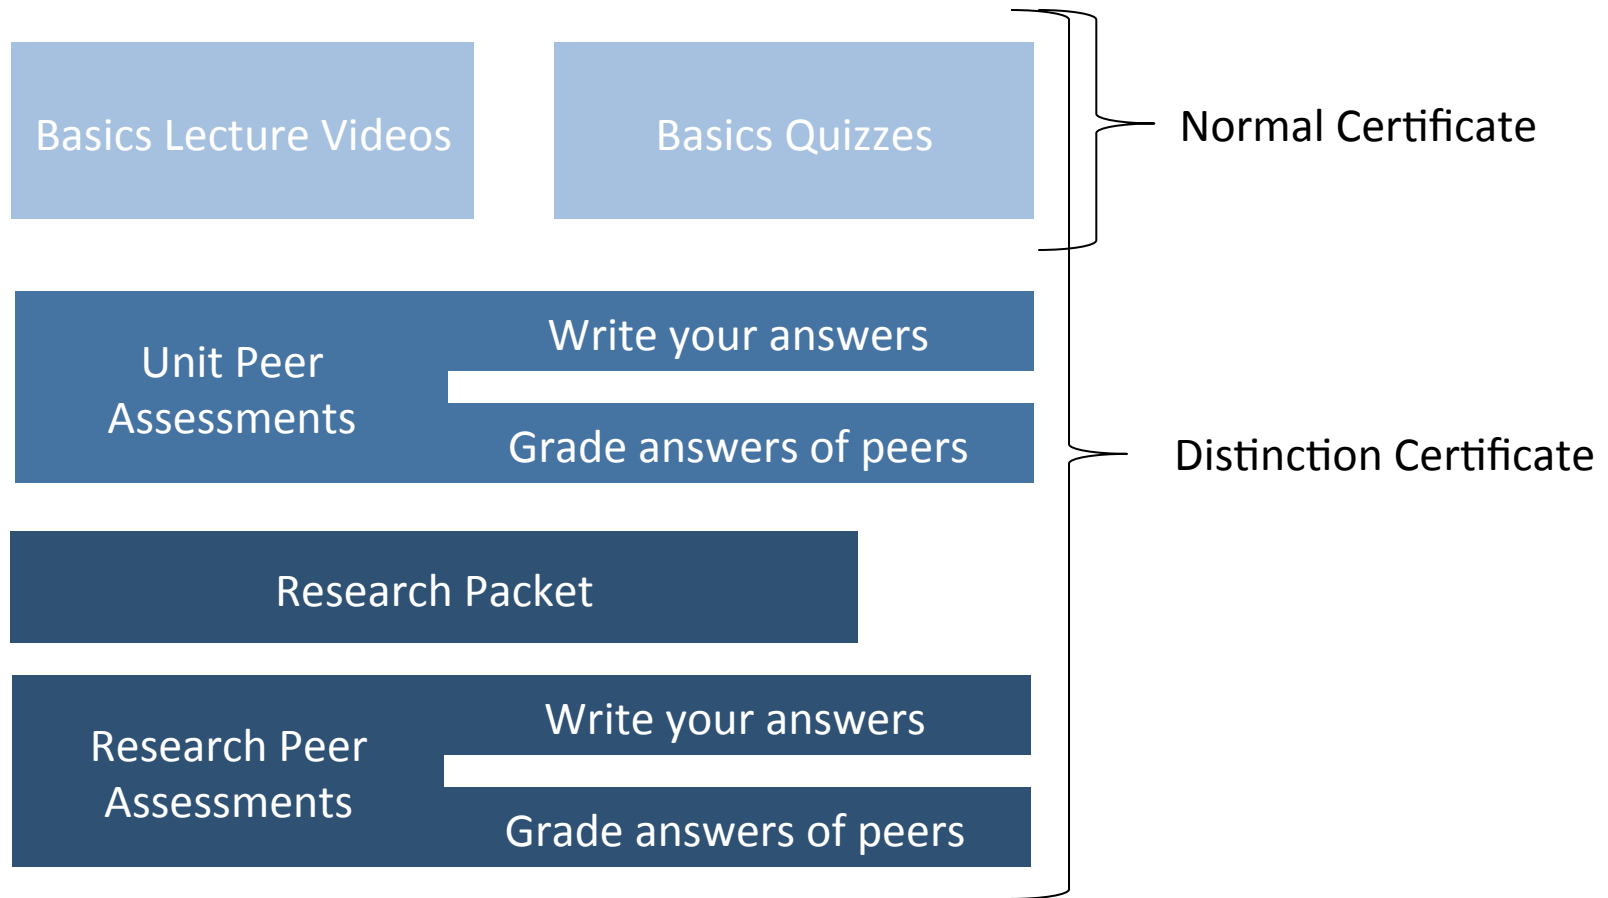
Basics Lecture Videos

Basics Quizzes

Normal Certificate

Unit Peer Assessments

Write your answers

Grade answers of peers

Distinction Certificate

Research Packet

Research Peer Assessments

Write your answers

Grade answers of peers